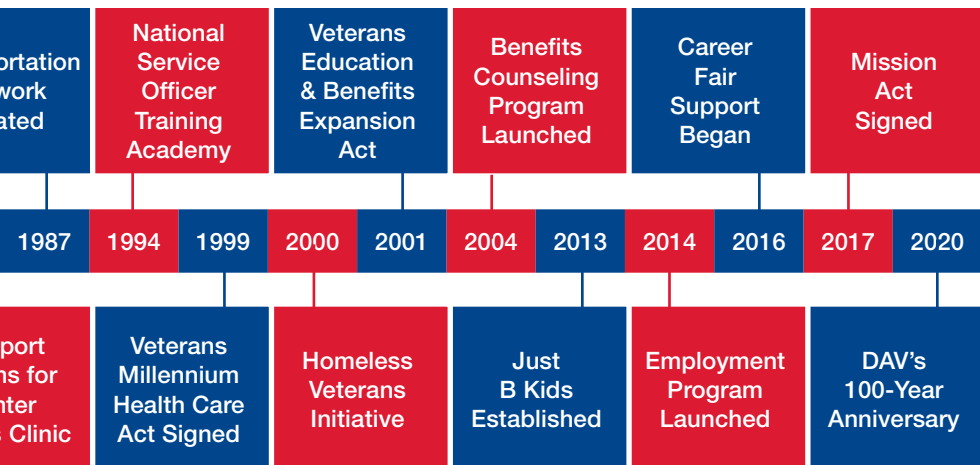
ortation
work
ated

National Service Officer Training Academy

Veterans Education & Benefits Expansion Act

Benefits Counseling Program Launched

Career Fair Support Began

Mission Act Signed

1987 | 1994 | 1999 | 2000 | 2001 | 2004 | 2013 | 2014 | 2016 | 2017 | 2020

pport
ns for
nter
s Clinic

Veterans Millennium Health Care Act Signed

Homeless Veterans Initiative

Just B Kids Established

Employment Program Launched

DAV's 100-Year Anniversary